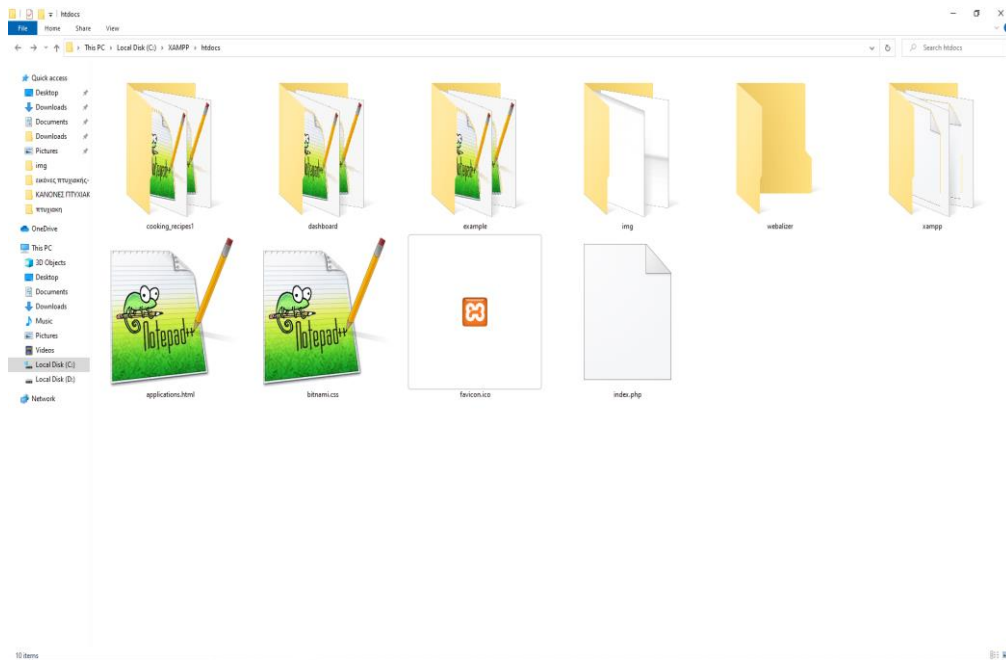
htdocs
File Home Share View
This PC › Local Disk (C:) › XAMPP › htdocs
Search htdocs

Quick access
Desktop
Downloads
Documents
Downloads
Pictures
img
εικόνες πτυχιακής-
ΚΑΝΟΝΕΣ ΠΤΥΧΙΑΚ
πτυχιακη
OneDrive
This PC
3D Objects
Desktop
Documents
Downloads
Music
Pictures
Videos
Local Disk (C:)
Local Disk (D:)
Network

cooking_recipes1
dashboard
example
img
webalizer
xampp
applications.html
bitnami.css
favicon.ico
index.php

10 items